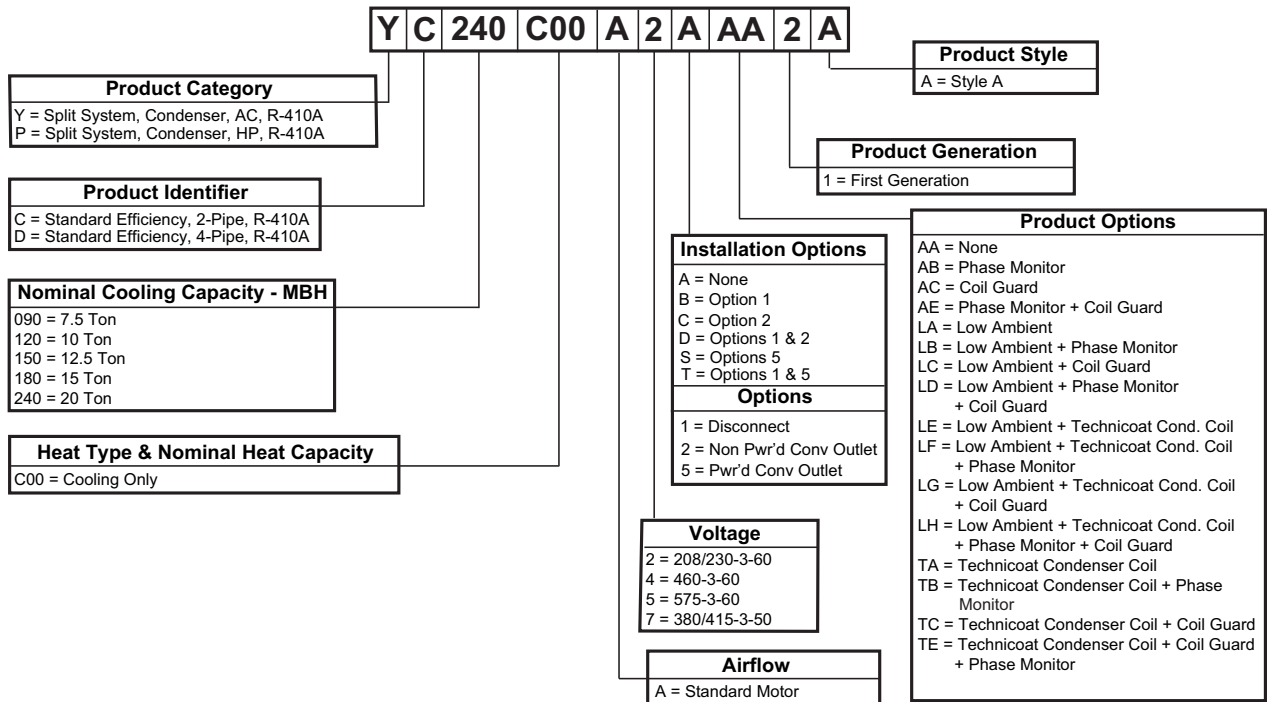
| Y | C | 240 | C00 | A | 2 | A | AA | 2 | A |
|---|---|---|---|---|---|---|---|---|---|

Product Style
A = Style A

Product Category
Y = Split System, Condenser, AC, R-410A
P = Split System, Condenser, HP, R-410A

Product Generation
1 = First Generation

Product Identifier
C = Standard Efficiency, 2-Pipe, R-410A
D = Standard Efficiency, 4-Pipe, R-410A

Product Options
AA = None
AB = Phase Monitor
AC = Coil Guard
AE = Phase Monitor + Coil Guard
LA = Low Ambient
LB = Low Ambient + Phase Monitor
LC = Low Ambient + Coil Guard
LD = Low Ambient + Phase Monitor + Coil Guard
LE = Low Ambient + Technicoat Cond. Coil
LF = Low Ambient + Technicoat Cond. Coil + Phase Monitor
LG = Low Ambient + Technicoat Cond. Coil + Coil Guard
LH = Low Ambient + Technicoat Cond. Coil + Phase Monitor + Coil Guard
TA = Technicoat Condenser Coil
TB = Technicoat Condenser Coil + Phase Monitor
TC = Technicoat Condenser Coil + Coil Guard
TE = Technicoat Condenser Coil + Coil Guard + Phase Monitor

Installation Options
A = None
B = Option 1
C = Option 2
D = Options 1 & 2
S = Options 5
T = Options 1 & 5
Options
1 = Disconnect
2 = Non Pwr'd Conv Outlet
5 = Pwr'd Conv Outlet

Nominal Cooling Capacity - MBH
090 = 7.5 Ton
120 = 10 Ton
150 = 12.5 Ton
180 = 15 Ton
240 = 20 Ton

Heat Type & Nominal Heat Capacity
C00 = Cooling Only

Voltage
2 = 208/230-3-60
4 = 460-3-60
5 = 575-3-60
7 = 380/415-3-50

Airflow
A = Standard Motor